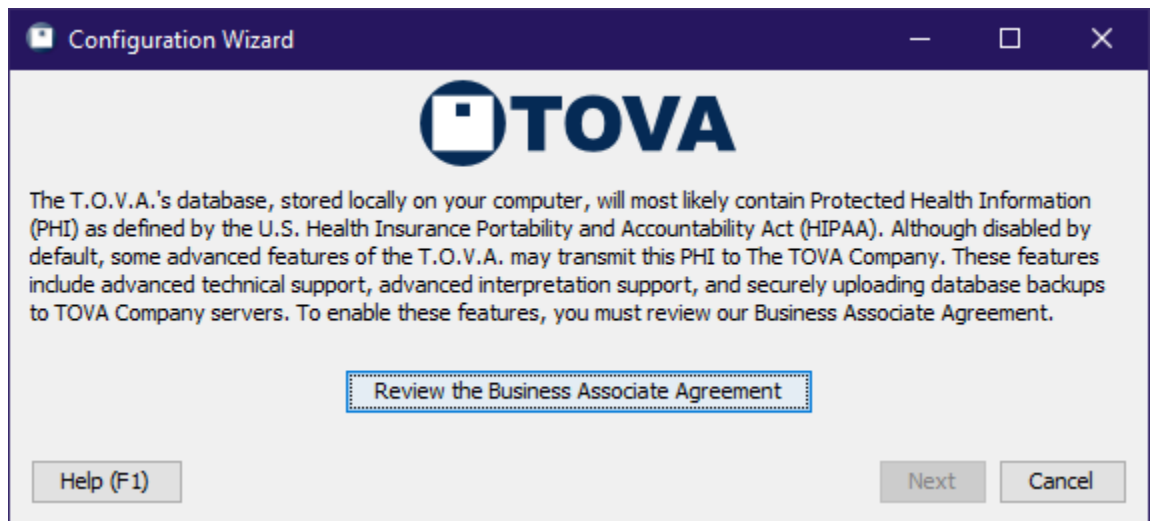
Configuration Wizard

TOVA

The T.O.V.A.'s database, stored locally on your computer, will most likely contain Protected Health Information (PHI) as defined by the U.S. Health Insurance Portability and Accountability Act (HIPAA). Although disabled by default, some advanced features of the T.O.V.A. may transmit this PHI to The TOVA Company. These features include advanced technical support, advanced interpretation support, and securely uploading database backups to TOVA Company servers. To enable these features, you must review our Business Associate Agreement.

Review the Business Associate Agreement

Help (F1)

Next

Cancel